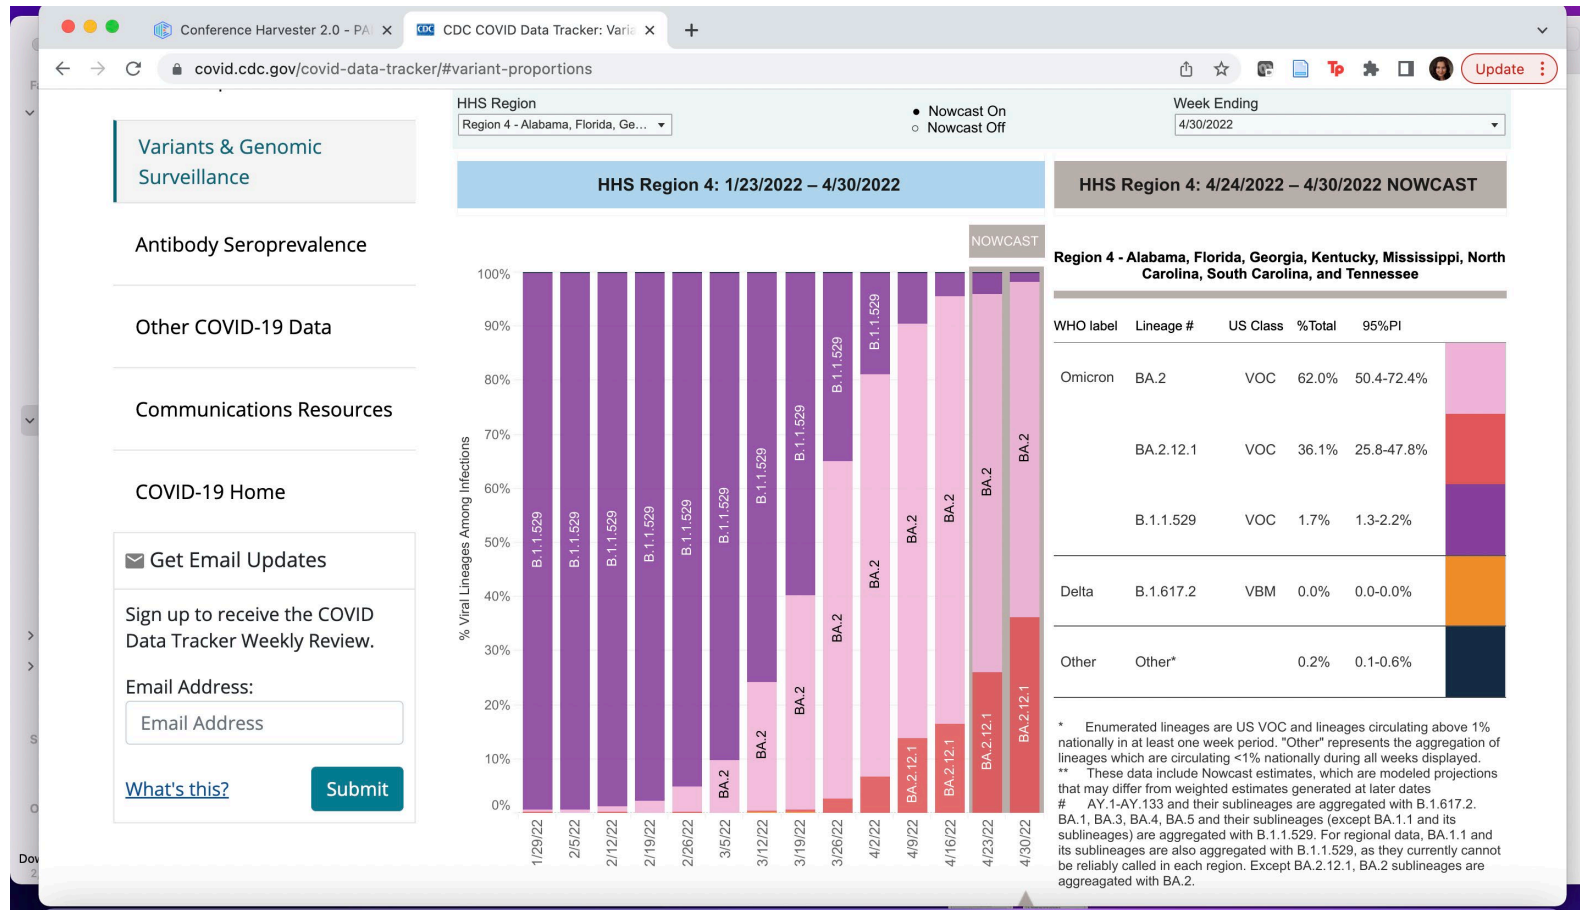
Conference Harvester 2.0 - PA ×
CDC COVID Data Tracker: Varia ×
+
covid.cdc.gov/covid-data-tracker/#variant-proportions
Update

Variants & Genomic Surveillance

Antibody Seroprevalence

Other COVID-19 Data

Communications Resources

COVID-19 Home

Get Email Updates

Sign up to receive the COVID Data Tracker Weekly Review.

Email Address:

Email Address

What's this?

Submit

HHS Region
Region 4 - Alabama, Florida, Ge...

Nowcast On
Nowcast Off

Week Ending
4/30/2022

HHS Region 4: 1/23/2022 – 4/30/2022

HHS Region 4: 4/24/2022 – 4/30/2022 NOWCAST

NOWCAST

100%
90%
80%
70%
60%
50%
40%
30%
20%
10%
0%

% Viral Lineages Among Infections

B.1.1.529 B.1.1.529 B.1.1.529 B.1.1.529 B.1.1.529 B.1.1.529 B.1.1.529 B.1.1.529 B.1.1.529 B.1.1.529
BA.2 BA.2 BA.2 BA.2 BA.2 BA.2 BA.2 BA.2 BA.2
BA.2.12.1 BA.2.12.1 BA.2.12.1 BA.2.12.1

1/29/22 2/5/22 2/12/22 2/19/22 2/26/22 3/5/22 3/12/22 3/19/22 3/26/22 4/2/22 4/9/22 4/16/22 4/23/22 4/30/22

Region 4 - Alabama, Florida, Georgia, Kentucky, Mississippi, North Carolina, South Carolina, and Tennessee

| WHO label | Lineage # | US Class | %Total | 95%PI |
|---|---|---|---|---|
| Omicron | BA.2 | VOC | 62.0% | 50.4-72.4% |
| | BA.2.12.1 | VOC | 36.1% | 25.8-47.8% |
| | B.1.1.529 | VOC | 1.7% | 1.3-2.2% |
| Delta | B.1.617.2 | VBM | 0.0% | 0.0-0.0% |
| Other | Other* | | 0.2% | 0.1-0.6% |

* Enumerated lineages are US VOC and lineages circulating above 1% nationally in at least one week period. "Other" represents the aggregation of lineages which are circulating <1% nationally during all weeks displayed.
** These data include Nowcast estimates, which are modeled projections that may differ from weighted estimates generated at later dates
# AY.1-AY.133 and their sublineages are aggregated with B.1.617.2. BA.1, BA.3, BA.4, BA.5 and their sublineages (except BA.1.1 and its sublineages) are aggregated with B.1.1.529. For regional data, BA.1.1 and its sublineages are also aggregated with B.1.1.529, as they currently cannot be reliably called in each region. Except BA.2.12.1, BA.2 sublineages are aggregated with BA.2.